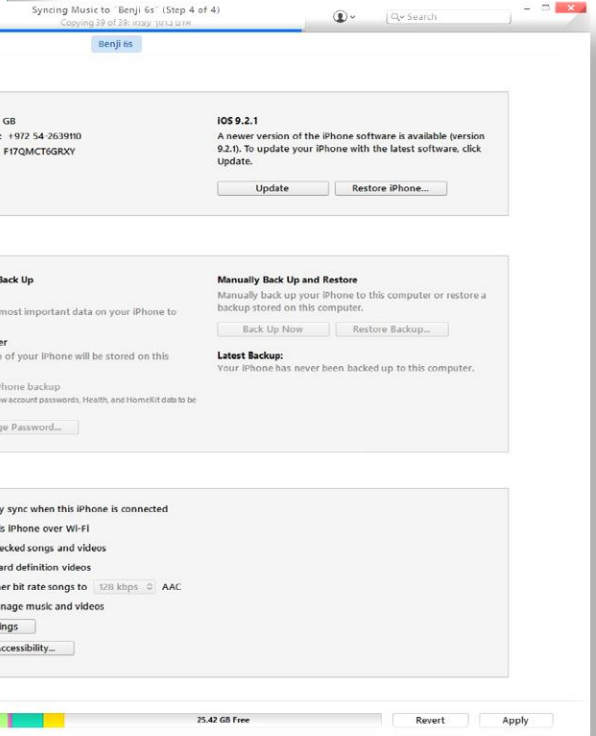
Syncing Music to "Benji 6s" (Step 4 of 4)
Copying 39 of 39: Izzy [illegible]

Q~ Search

Benji 6s

GB
: +972 54-2639110
F17QMCT6GRXY

iOS 9.2.1
A newer version of the iPhone software is available (version 9.2.1). To update your iPhone with the latest software, click Update.

Update
Restore iPhone...

Back Up
most important data on your iPhone to
er
of your iPhone will be stored on this
Phone backup
w account passwords, Health, and HomeKit data to be
ge Password...

Manually Back Up and Restore
Manually back up your iPhone to this computer or restore a backup stored on this computer.

Back Up Now
Restore Backup...

Latest Backup:
Your iPhone has never been backed up to this computer.

y sync when this iPhone is connected
s iPhone over Wi-Fi
ecked songs and videos
ard definition videos
er bit rate songs to 128 kbps AAC
nage music and videos
ings
ccessibility...

25.42 GB Free
Revert
Apply